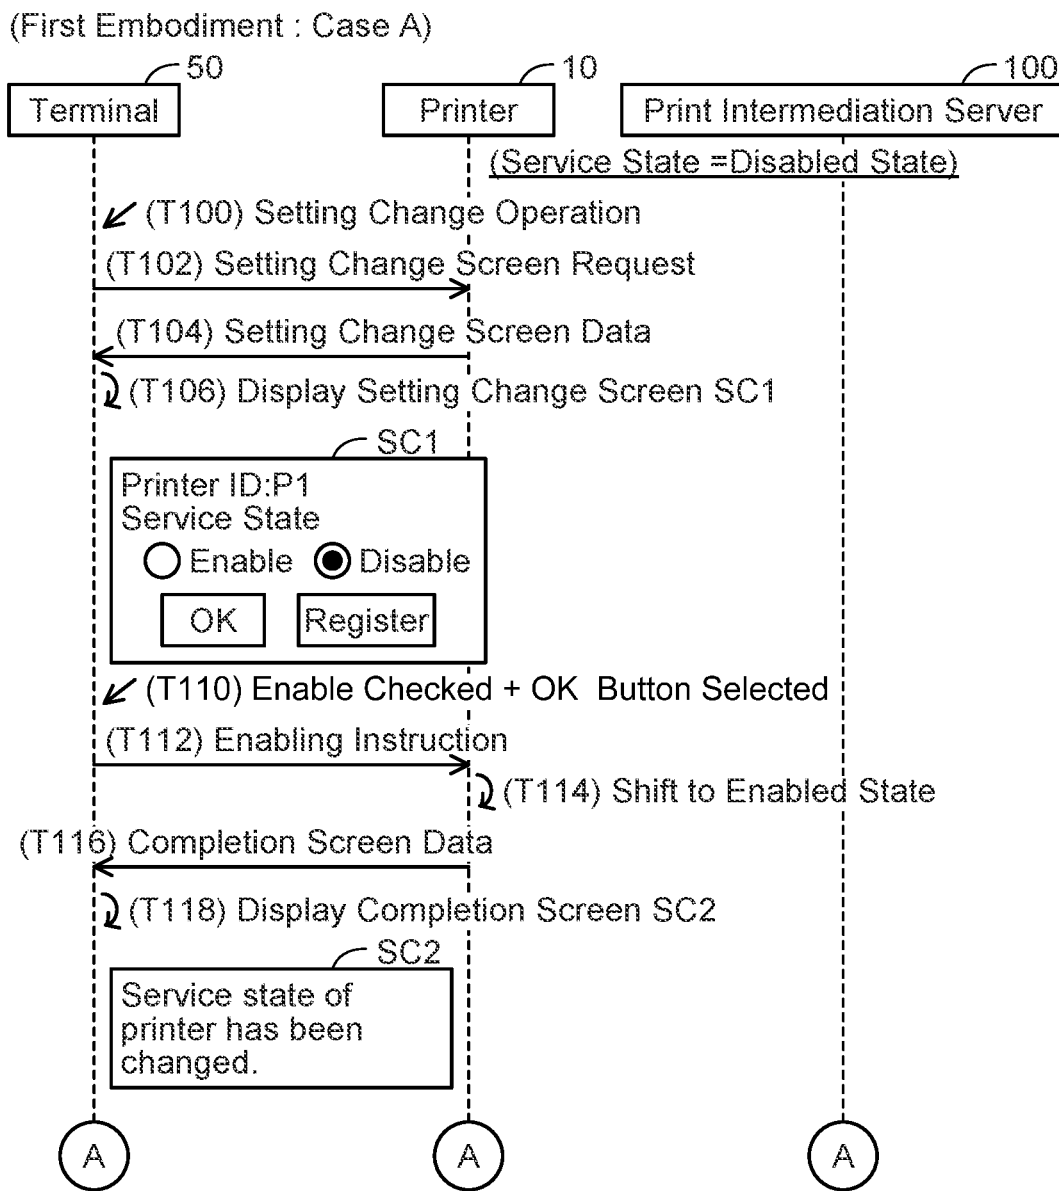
(First Embodiment : Case A)

50
Terminal

10
Printer

100
Print Intermediation Server

(Service State =Disabled State)

(T100) Setting Change Operation

(T102) Setting Change Screen Request

(T104) Setting Change Screen Data

(T106) Display Setting Change Screen SC1

SC1
Printer ID:P1
Service State
Enable Disable
OK Register

(T110) Enable Checked + OK Button Selected

(T112) Enabling Instruction

(T114) Shift to Enabled State

(T116) Completion Screen Data

(T118) Display Completion Screen SC2

SC2
Service state of printer has been changed.

A

A

A